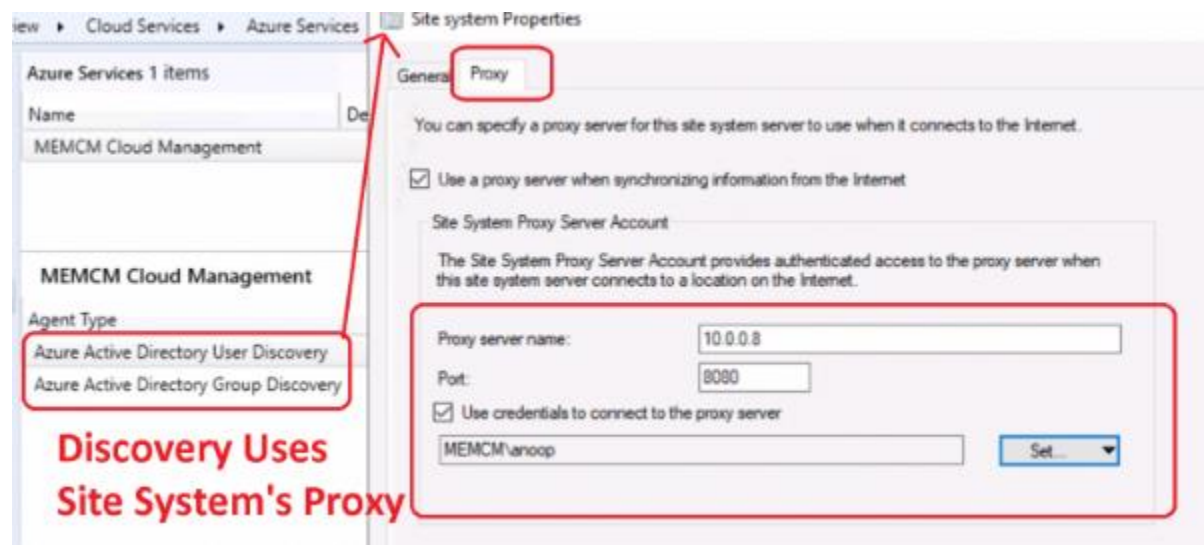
iew ▸ Cloud Services ▸ Azure Services

Azure Services 1 items

Name | De

MEMCM Cloud Management

MEMCM Cloud Management

Agent Type

Azure Active Directory User Discovery

Azure Active Directory Group Discovery

Discovery Uses Site System's Proxy

Site system Properties

General Proxy

You can specify a proxy server for this site system server to use when it connects to the Internet.

Use a proxy server when synchronizing information from the Internet

Site System Proxy Server Account

The Site System Proxy Server Account provides authenticated access to the proxy server when this site system server connects to a location on the Internet.

Proxy server name: 10.0.0.8

Port: 8080

Use credentials to connect to the proxy server

MEMCM\anoop

Set...